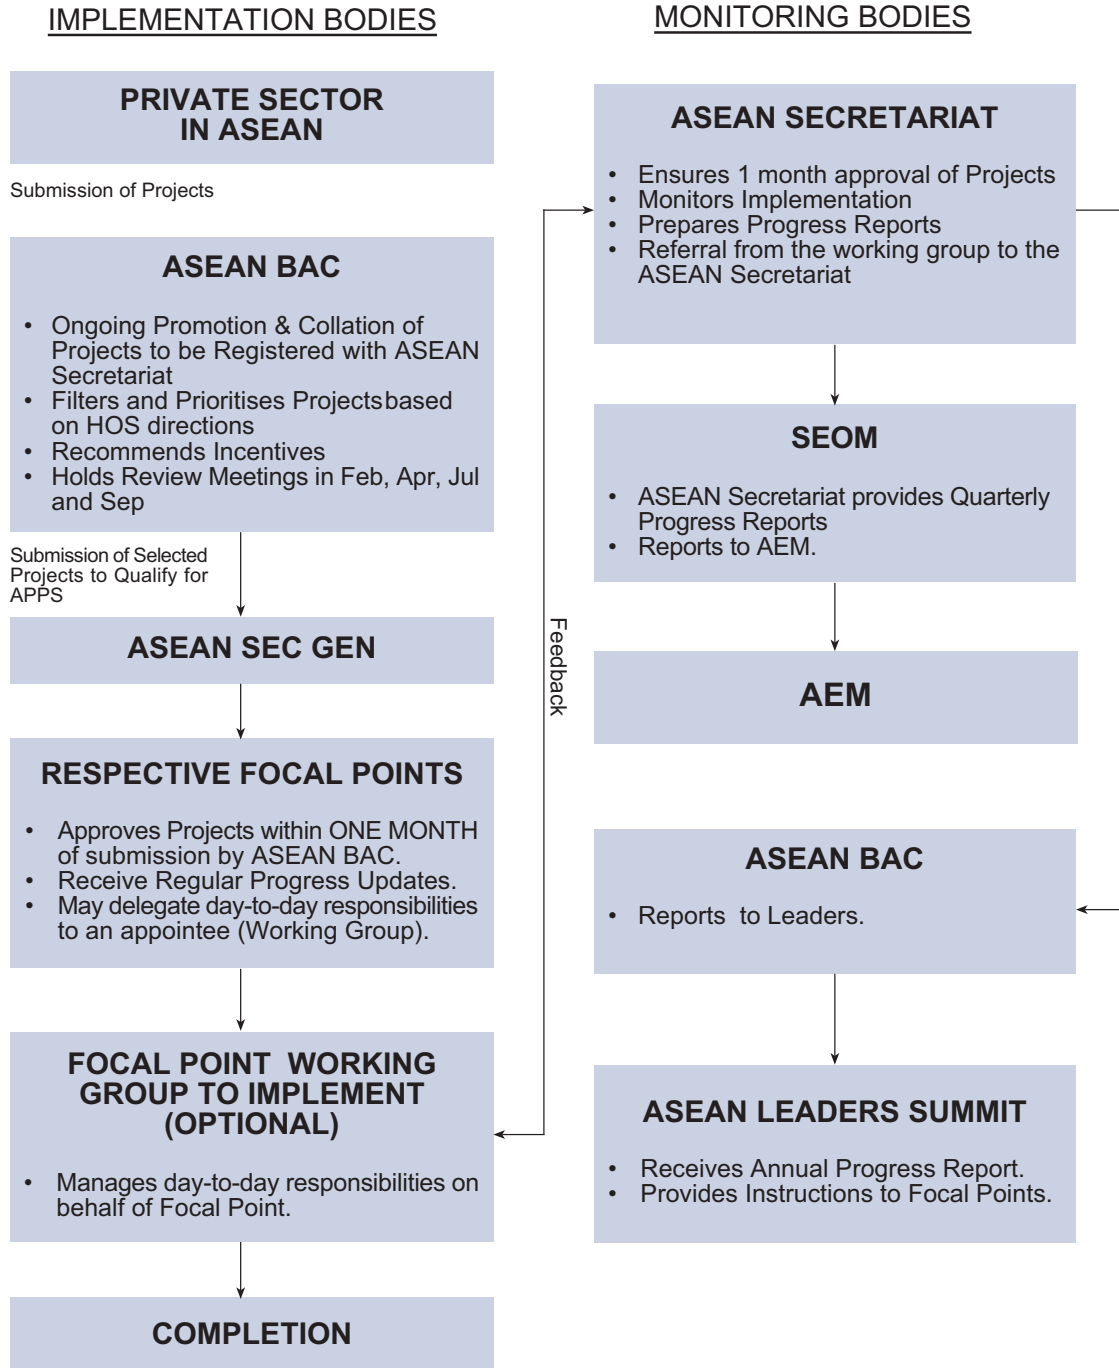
IMPLEMENTATION BODIES

PRIVATE SECTOR IN ASEAN

Submission of Projects

ASEAN BAC

• Ongoing Promotion & Collation of Projects to be Registered with ASEAN Secretariat
• Filters and Prioritises Projectsbased on HOS directions
• Recommends Incentives
• Holds Review Meetings in Feb, Apr, Jul and Sep

Submission of Selected Projects to Qualify for APPS

ASEAN SEC GEN

RESPECTIVE FOCAL POINTS

• Approves Projects within ONE MONTH of submission by ASEAN BAC.
• Receive Regular Progress Updates.
• May delegate day-to-day responsibilities to an appointee (Working Group).

FOCAL POINT WORKING GROUP TO IMPLEMENT (OPTIONAL)

• Manages day-to-day responsibilities on behalf of Focal Point.

COMPLETION

Feedback

MONITORING BODIES

ASEAN SECRETARIAT

• Ensures 1 month approval of Projects
• Monitors Implementation
• Prepares Progress Reports
• Referral from the working group to the ASEAN Secretariat

SEOM

• ASEAN Secretariat provides Quarterly Progress Reports
• Reports to AEM.

AEM

ASEAN BAC

• Reports to Leaders.

ASEAN LEADERS SUMMIT

• Receives Annual Progress Report.
• Provides Instructions to Focal Points.